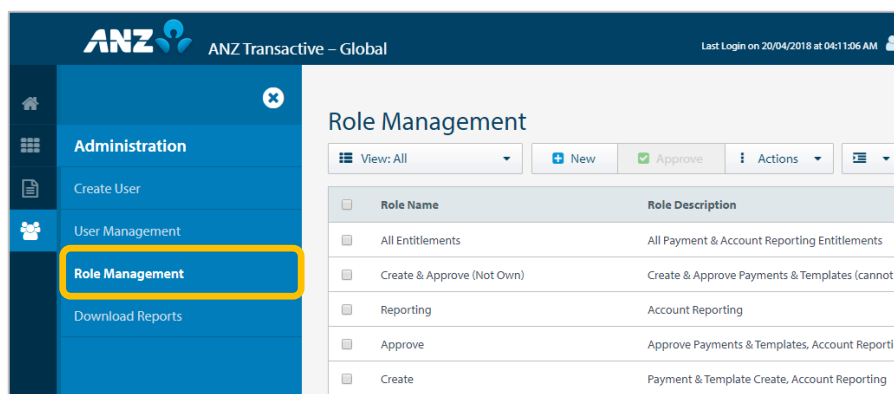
ANZ ANZ Transactive – Global

Last Login on 20/04/2018 at 04:11:06 AM

Administration

Create User

User Management

Role Management

Download Reports

Role Management

View: All

New

Approve

Actions

| | Role Name | Role Description |
|---|---|---|
| | All Entitlements | All Payment & Account Reporting Entitlements |
| | Create & Approve (Not Own) | Create & Approve Payments & Templates (cannot |
| | Reporting | Account Reporting |
| | Approve | Approve Payments & Templates, Account Reporti |
| | Create | Payment & Template Create, Account Reporting |